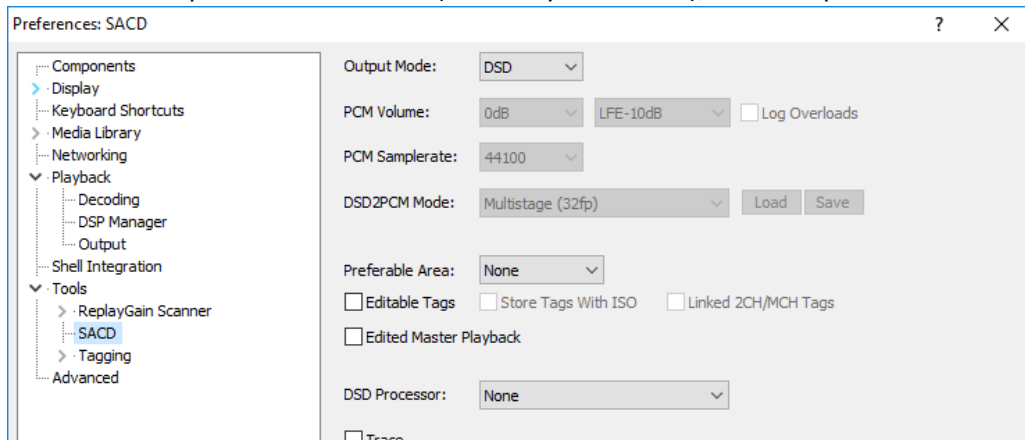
Preferences: SACD

?

Components
Display
Keyboard Shortcuts
Media Library
Networking
Playback
Decoding
DSP Manager
Output
Shell Integration
Tools
ReplayGain Scanner
SACD
Tagging
Advanced

Output Mode: DSD

PCM Volume: 0dB LFE-10dB Log Overloads

PCM Samplerate: 44100

DSD2PCM Mode: Multistage (32fp) Load Save

Preferable Area: None

Editable Tags Store Tags With ISO Linked 2CH/MCH Tags

Edited Master Playback

DSD Processor: None

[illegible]